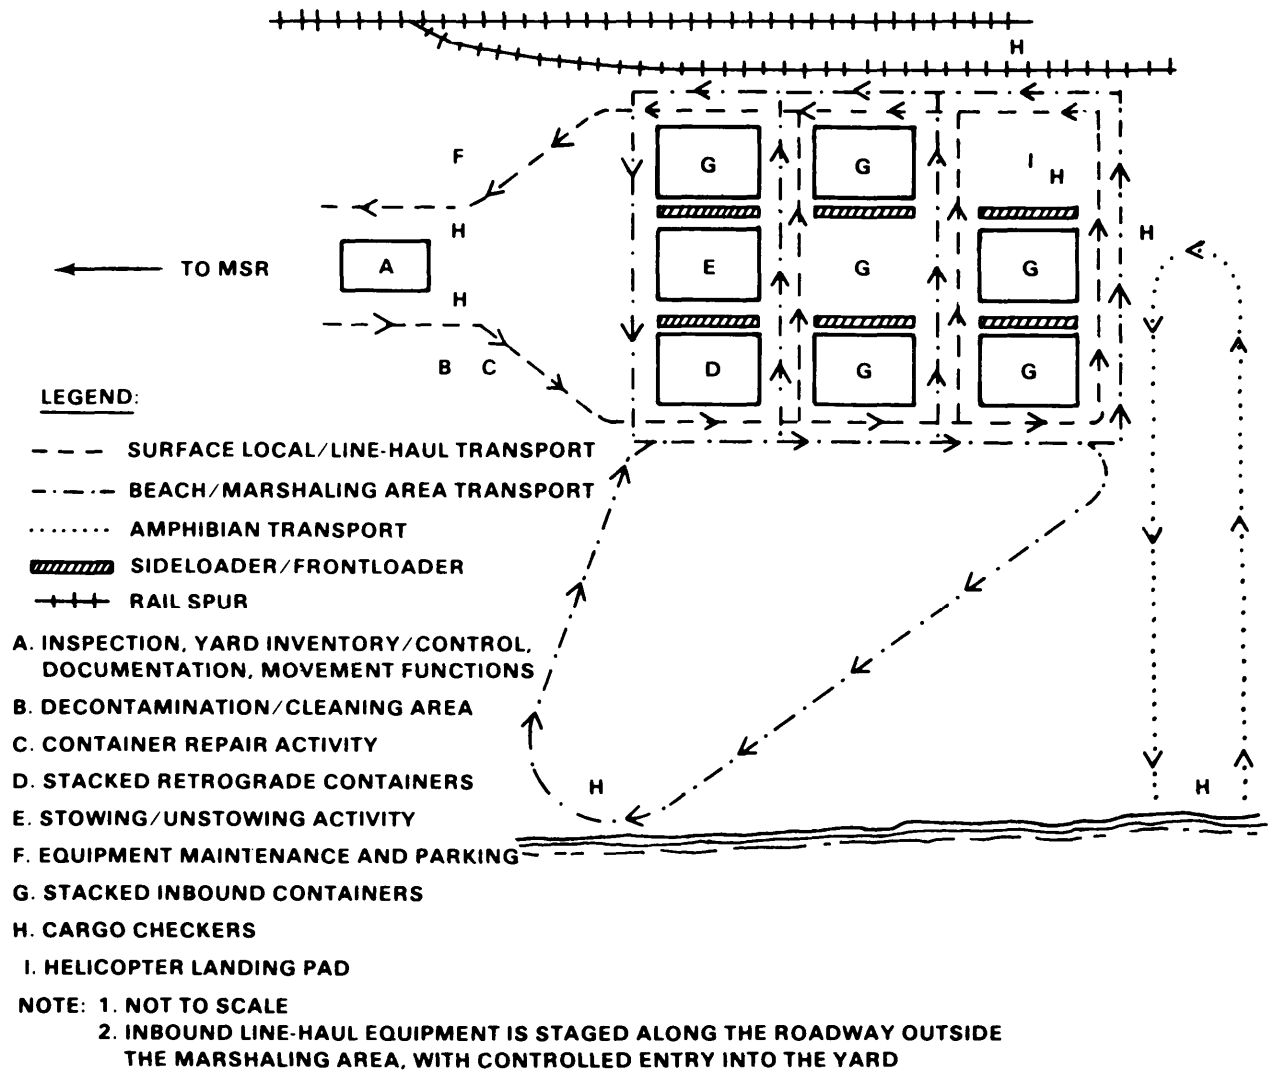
H

F

G

G

I H

H

H

TO MSR

A

E

G

G

H

D

G

G

B C

LEGEND:

SURFACE LOCAL/LINE-HAUL TRANSPORT

BEACH/MARSHALING AREA TRANSPORT

AMPHIBIAN TRANSPORT

SIDELOADER/FRONTLOADER

RAIL SPUR

A. INSPECTION, YARD INVENTORY/CONTROL, DOCUMENTATION, MOVEMENT FUNCTIONS

B. DECONTAMINATION/CLEANING AREA

C. CONTAINER REPAIR ACTIVITY

D. STACKED RETROGRADE CONTAINERS

E. STOWING/UNSTOWING ACTIVITY

F. EQUIPMENT MAINTENANCE AND PARKING

G. STACKED INBOUND CONTAINERS

H. CARGO CHECKERS

I. HELICOPTER LANDING PAD

H

H

NOTE: 1. NOT TO SCALE
2. INBOUND LINE-HAUL EQUIPMENT IS STAGED ALONG THE ROADWAY OUTSIDE THE MARSHALING AREA, WITH CONTROLLED ENTRY INTO THE YARD